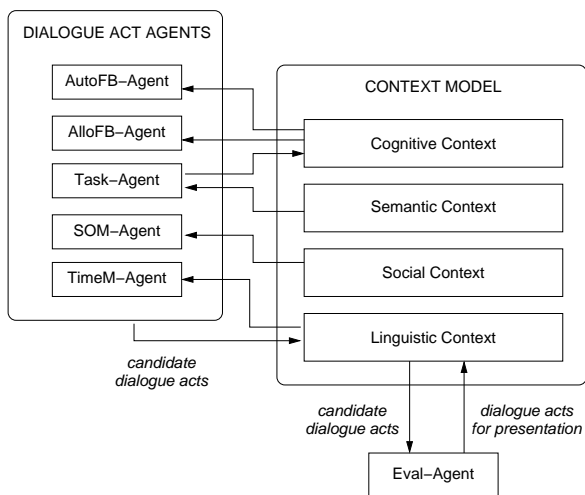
DIALOGUE ACT AGENTS

AutoFB–Agent

AlloFB–Agent

Task–Agent

SOM–Agent

TimeM–Agent

CONTEXT MODEL

Cognitive Context

Semantic Context

Social Context

Linguistic Context

candidate dialogue acts

candidate dialogue acts

dialogue acts for presentation

Eval–Agent